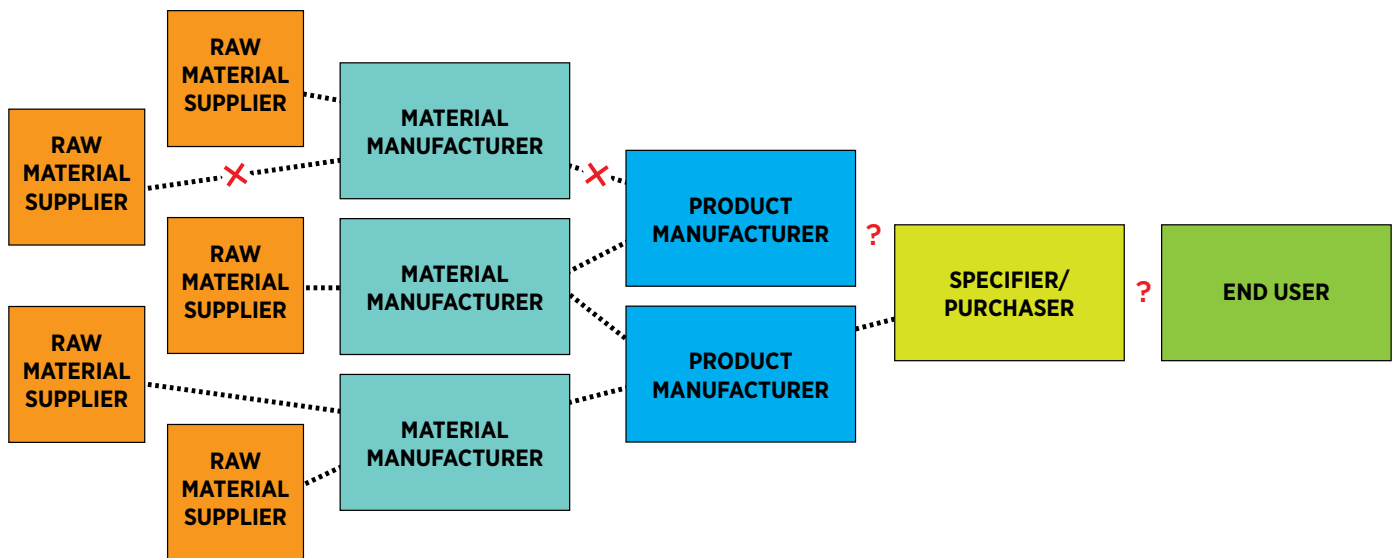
RAW MATERIAL SUPPLIER

RAW MATERIAL SUPPLIER

RAW MATERIAL SUPPLIER

RAW MATERIAL SUPPLIER

RAW MATERIAL SUPPLIER

MATERIAL MANUFACTURER

MATERIAL MANUFACTURER

MATERIAL MANUFACTURER

PRODUCT MANUFACTURER

PRODUCT MANUFACTURER

?

SPECIFIER/ PURCHASER

?

END USER